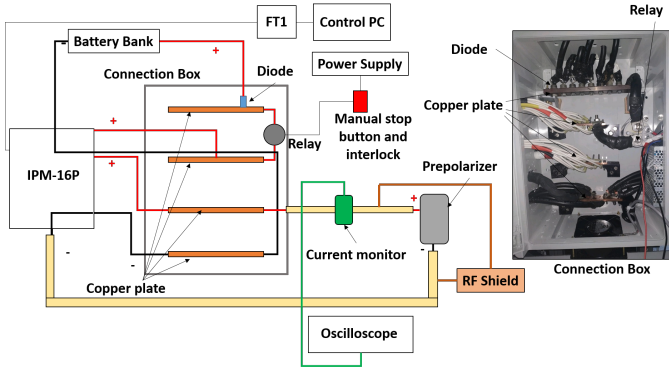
FT1
Control PC
Battery Bank
-
+
Connection Box
Diode
Power Supply
+
+
IPM-16P
Relay
Manual stop button and interlock
+
Prepolarizer
Current monitor
-
-
-
Copper plate
RF Shield
Oscilloscope
Relay
Diode
Copper plate
Connection Box